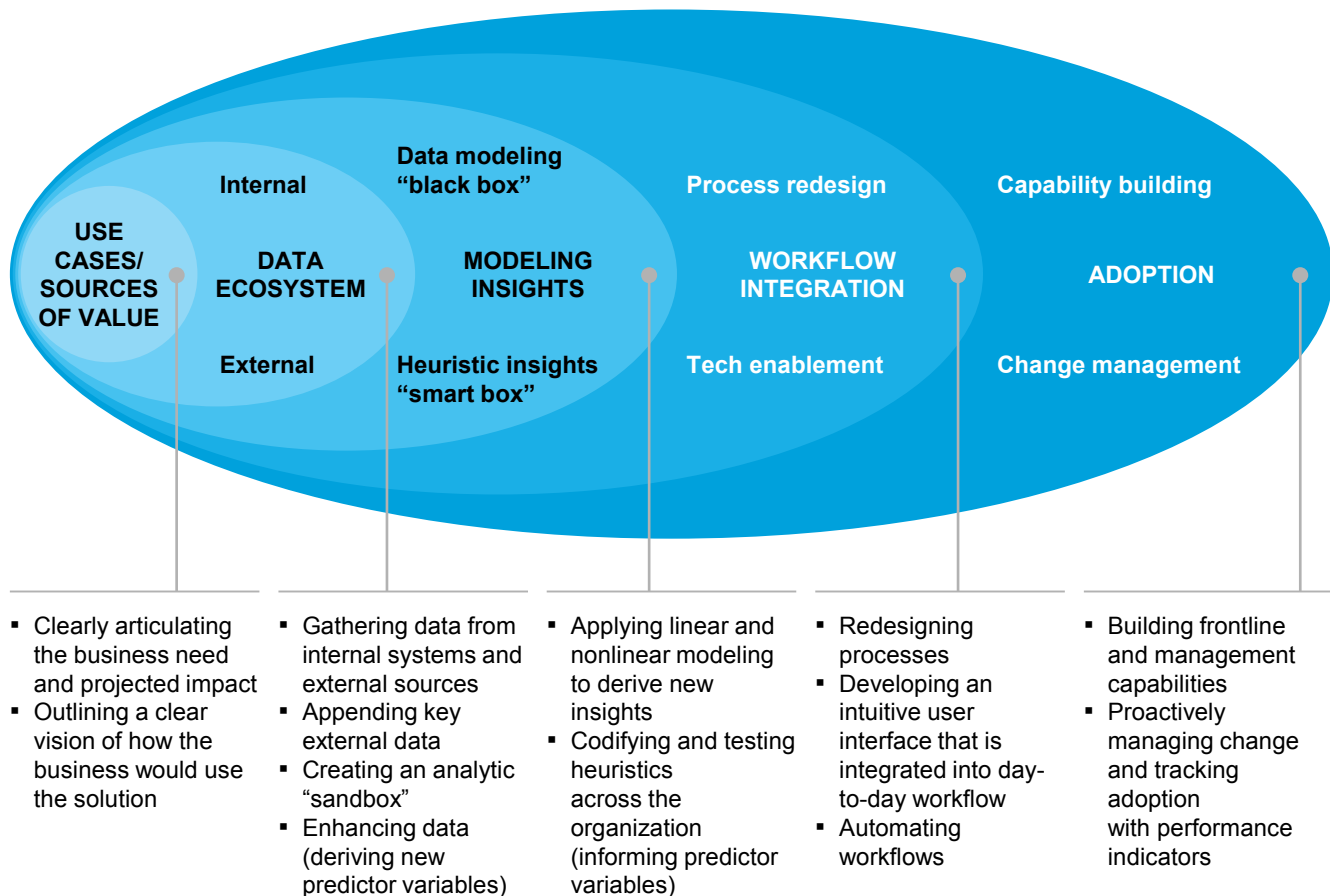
USE CASES/ SOURCES OF VALUE

Internal

DATA ECOSYSTEM

External

Data modeling "black box"

MODELING INSIGHTS

Heuristic insights "smart box"

Process redesign

WORKFLOW INTEGRATION

Tech enablement

Capability building

ADOPTION

Change management

▪ Clearly articulating the business need and projected impact
▪ Outlining a clear vision of how the business would use the solution

▪ Gathering data from internal systems and external sources
▪ Appending key external data
▪ Creating an analytic "sandbox"
▪ Enhancing data (deriving new predictor variables)

▪ Applying linear and nonlinear modeling to derive new insights
▪ Codifying and testing heuristics across the organization (informing predictor variables)

▪ Redesigning processes
▪ Developing an intuitive user interface that is integrated into day-to-day workflow
▪ Automating workflows

▪ Building frontline and management capabilities
▪ Proactively managing change and tracking adoption with performance indicators